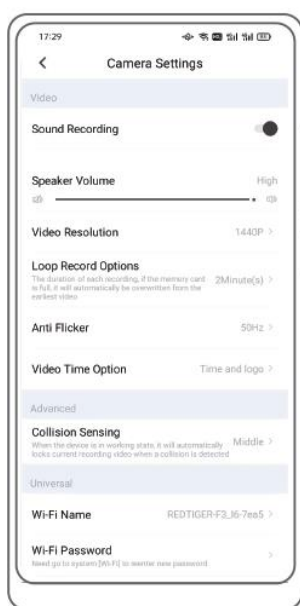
17:29

<

Camera Settings

Video

Sound Recording

Speaker Volume

High

Video Resolution

1440P >

Loop Record Options

The duration of each recording, if the memory card is full, it will automatically be overwritten from the earliest video

2Minute(s) >

Anti Flicker

50Hz >

Video Time Option

Time and logo >

Advanced

Collision Sensing

When the device is in working state, it will automatically locks current recording video when a collision is detected

Middle >

Universal

Wi-Fi Name

REDTIGER-F3_l6-7ea5 >

Wi-Fi Password

Need go to system [Wi-Fi] to reenter new password

>